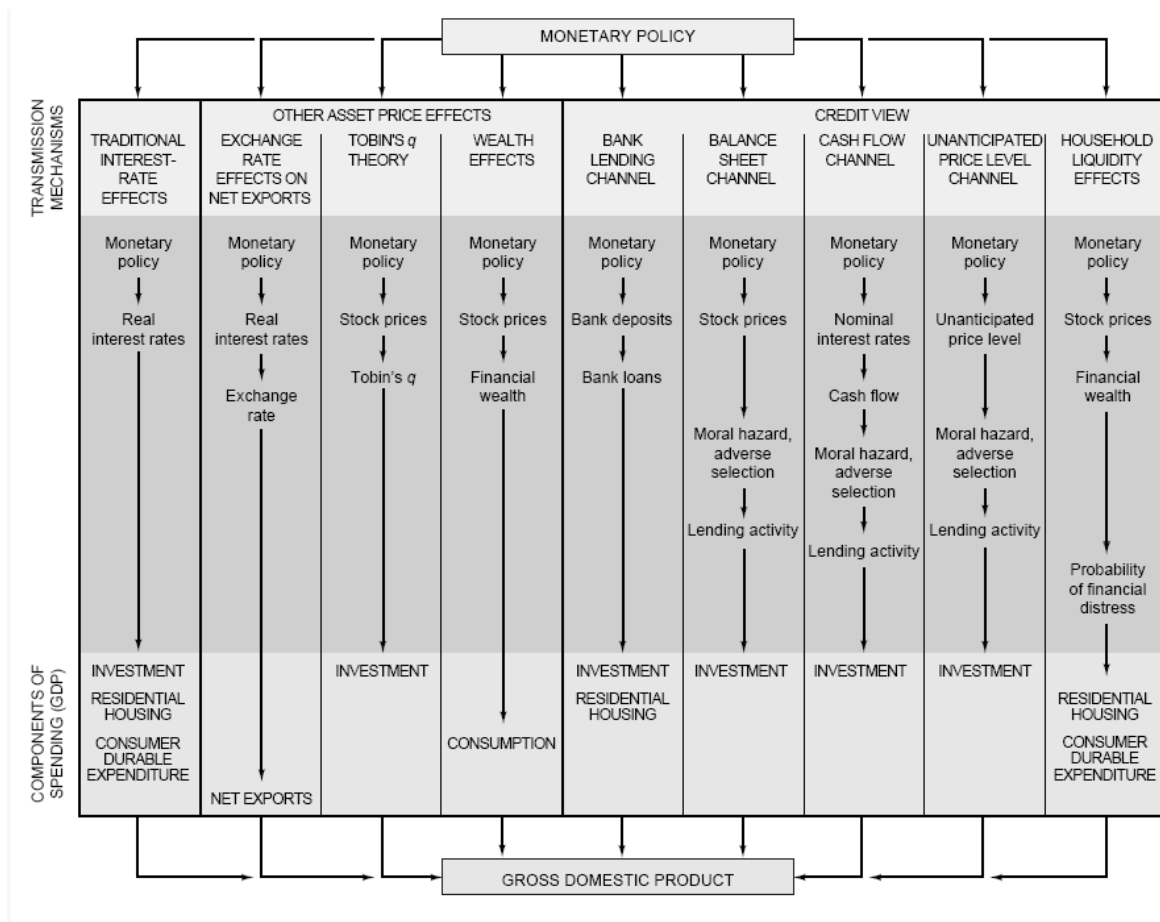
MONETARY POLICY

TRANSMISSION MECHANISMS

OTHER ASSET PRICE EFFECTS

CREDIT VIEW

| TRADITIONAL INTEREST-RATE EFFECTS | EXCHANGE RATE EFFECTS ON NET EXPORTS | TOBIN'S $q$ THEORY | WEALTH EFFECTS | BANK LENDING CHANNEL | BALANCE SHEET CHANNEL | CASH FLOW CHANNEL | UNANTICIPATED PRICE LEVEL CHANNEL | HOUSEHOLD LIQUIDITY EFFECTS |
|---|---|---|---|---|---|---|---|---|
| Monetary policy | Monetary policy | Monetary policy | Monetary policy | Monetary policy | Monetary policy | Monetary policy | Monetary policy | Monetary policy |
| Real interest rates | Real interest rates | Stock prices | Stock prices | Bank deposits | Stock prices | Nominal interest rates | Unanticipated price level | Stock prices |
| | Exchange rate | Tobin's $q$ | Financial wealth | Bank loans | Moral hazard, adverse selection | Cash flow | Moral hazard, adverse selection | Financial wealth |
| | | | | | Lending activity | Moral hazard, adverse selection | Lending activity | Probability of financial distress |
| | | | | | | Lending activity | | |
| INVESTMENT RESIDENTIAL HOUSING CONSUMER DURABLE EXPENDITURE | NET EXPORTS | INVESTMENT | CONSUMPTION | INVESTMENT RESIDENTIAL HOUSING | INVESTMENT | INVESTMENT | INVESTMENT | RESIDENTIAL HOUSING CONSUMER DURABLE EXPENDITURE |

COMPONENTS OF SPENDING (GDP)

GROSS DOMESTIC PRODUCT